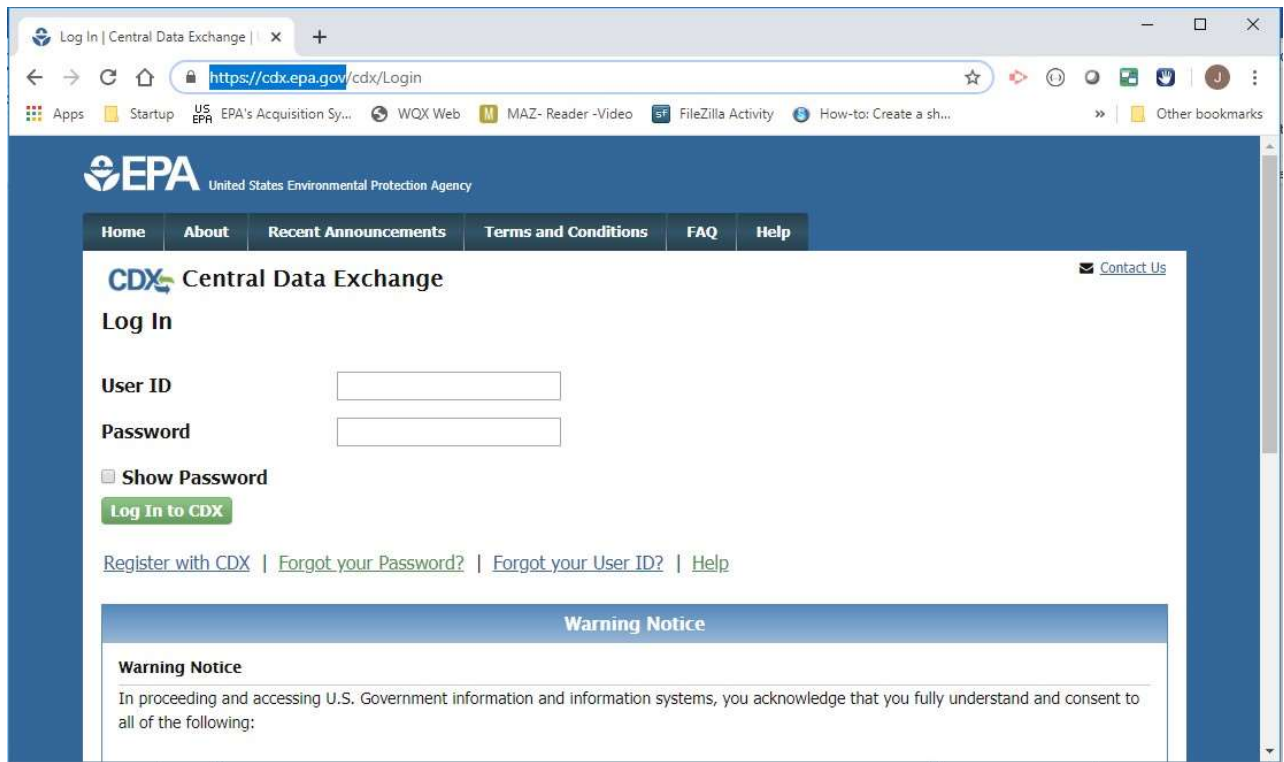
Log In | Central Data Exchange | U ×
+

https://cdx.epa.gov/cdx/Login

Apps Startup EPA's Acquisition Sy... WQX Web MAZ- Reader -Video FileZilla Activity How-to: Create a sh... » Other bookmarks

EPA United States Environmental Protection Agency

Home About Recent Announcements Terms and Conditions FAQ Help

CDX Central Data Exchange

Contact Us

Log In

User ID

Password

Show Password

Log In to CDX

Register with CDX | Forgot your Password? | Forgot your User ID? | Help

Warning Notice

Warning Notice

In proceeding and accessing U.S. Government information and information systems, you acknowledge that you fully understand and consent to all of the following: